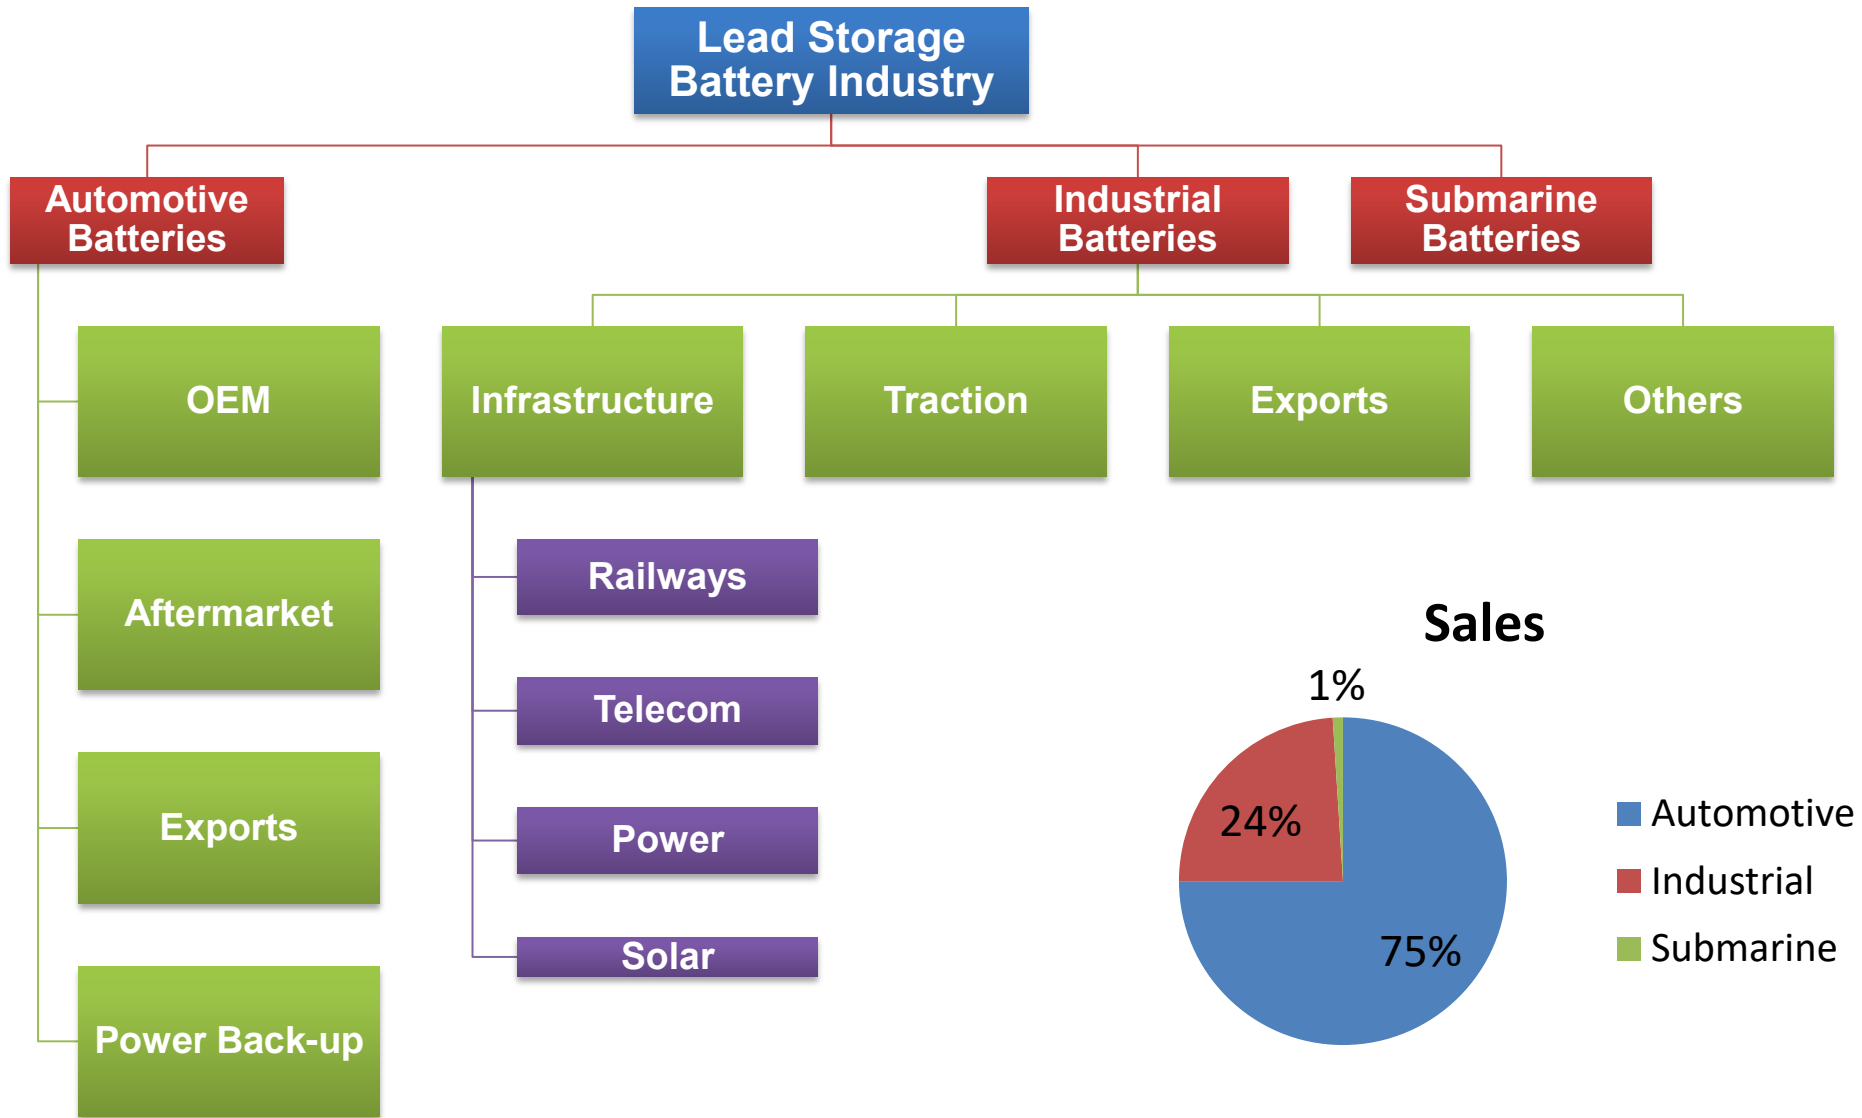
Lead Storage Battery Industry

Automotive Batteries

Industrial Batteries

Submarine Batteries

OEM

Aftermarket

Exports

Power Back-up

Infrastructure

Traction

Exports

Others

Railways

Telecom

Power

Solar

Sales

1%

24%

75%

Automotive

Industrial

Submarine